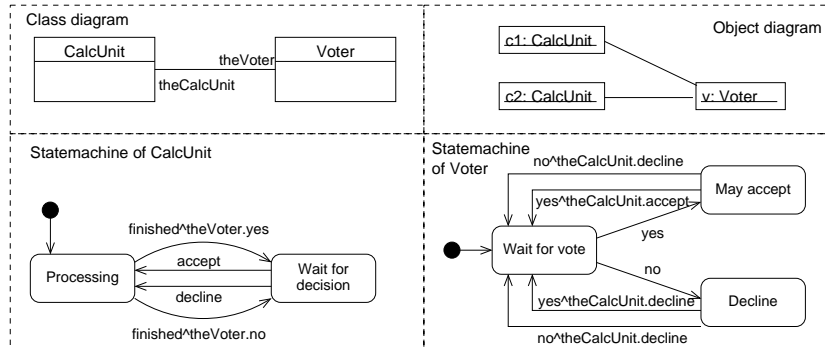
Class diagram

CalcUnit

theVoter

Voter

theCalcUnit

Object diagram

c1: CalcUnit

c2: CalcUnit

v: Voter

Statemachine of CalcUnit

finished^theVoter.yes

Processing

accept

Wait for decision

decline

finished^theVoter.no

Statemachine of Voter

no^theCalcUnit.decline

May accept

yes^theCalcUnit.accept

yes

Wait for vote

no

yes^theCalcUnit.decline

Decline

no^theCalcUnit.decline